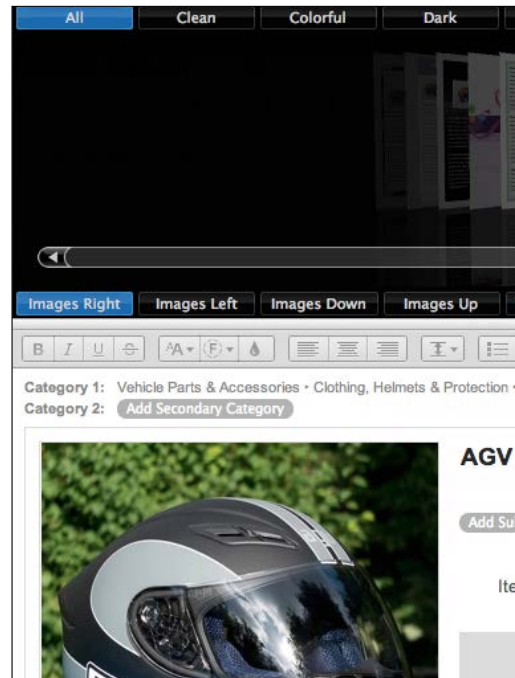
All Clean Colorful Dark

Images Right Images Left Images Down Images Up

B I U S

Category 1: Vehicle Parts & Accessories • Clothing, Helmets & Protection •
Category 2: Add Secondary Category

AGV

Add Su

Ite